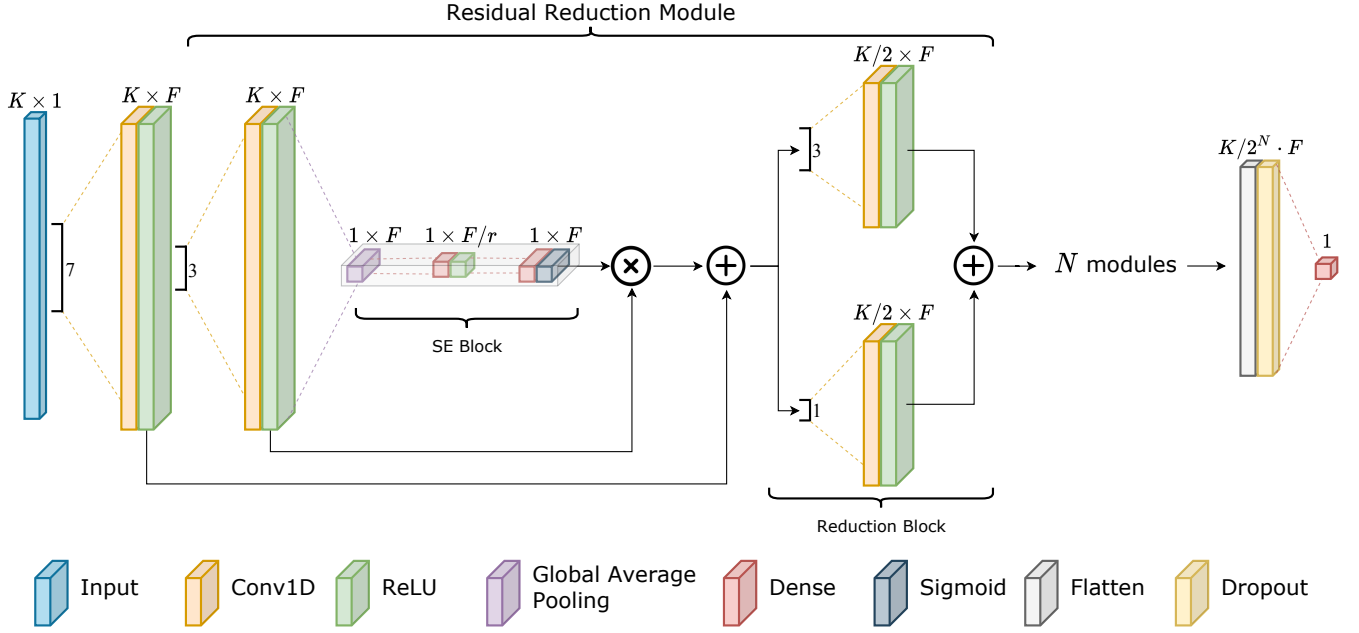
Residual Reduction Module

$K \times 1$

$K \times F$

$K \times F$

7

3

$1 \times F$ $1 \times F/r$ $1 \times F$

SE Block

$K/2 \times F$

3

$K/2 \times F$

1

Reduction Block

$N$ modules

$K/2^N \cdot F$

1

Input Conv1D ReLU Global Average Pooling Dense Sigmoid Flatten Dropout